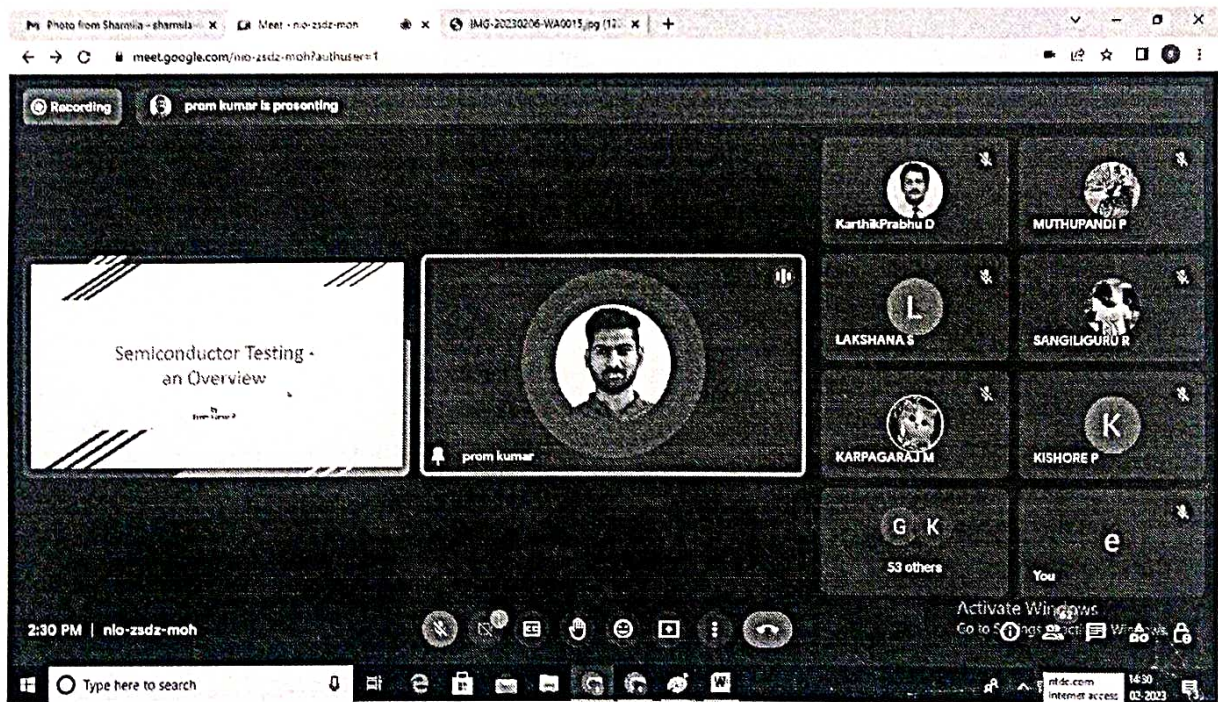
Photo from Sharmila - sharmila
Meet - nio-zsdz-mon
IMG-20230206-WA0015.jpg (12
meet.google.com/nio-zsdz-moh?authuser=1

Recording
prem kumar is presenting

Semiconductor Testing - an Overview
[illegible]

prem kumar

KarthikPrabhu D
MUTHUPANDI P
L
LAKSHANA S
SANGILIGURU R
KARPAGARAJ M
K
KISHORE P
G K
53 others
e
You

Activate Windows
Go to Settings to activate Windows.

2:30 PM | nio-zsdz-moh

Type here to search
nttdc.com
Internet access
14:30
02-2023